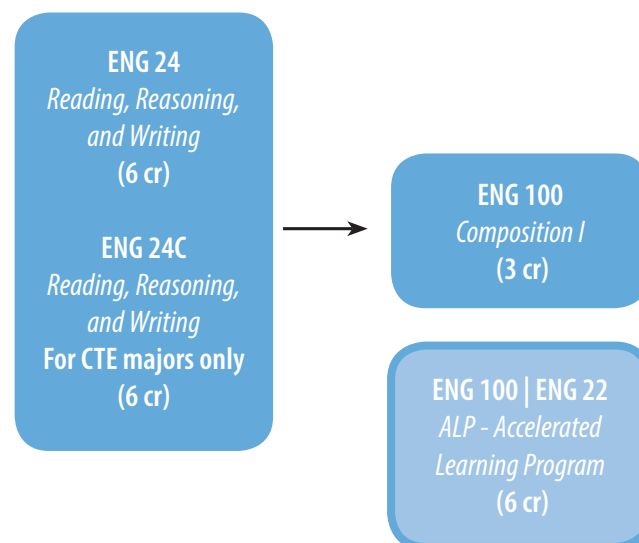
ENG 24
Reading, Reasoning, and Writing
(6 cr)

ENG 24C
Reading, Reasoning, and Writing
For CTE majors only
(6 cr)

ENG 100
Composition I
(3 cr)

ENG 100 | ENG 22
ALP - Accelerated Learning Program
(6 cr)